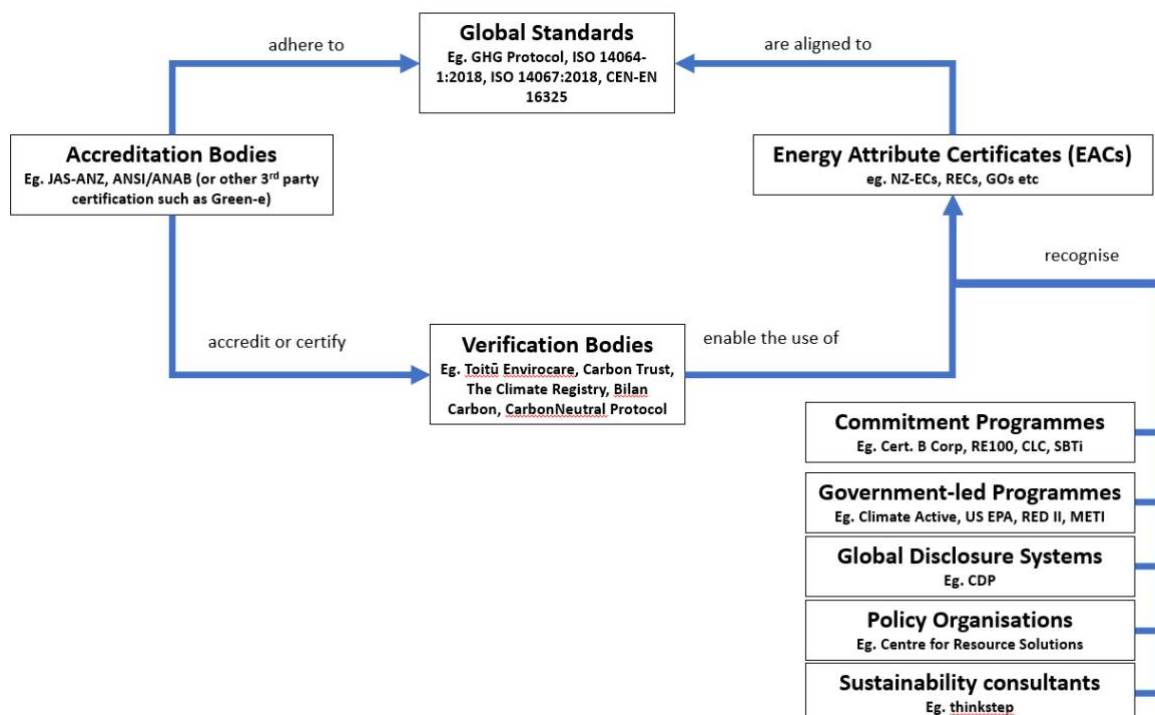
adhere to

Global Standards
Eg. GHG Protocol, ISO 14064-1:2018, ISO 14067:2018, CEN-EN 16325

are aligned to

Accreditation Bodies
Eg. JAS-ANZ, ANSI/ANAB (or other 3$^{rd}$ party certification such as Green-e)

Energy Attribute Certificates (EACs)
eg. NZ-ECs, RECs, GOs etc

recognise

accredit or certify

Verification Bodies
Eg. Toitū Envirocare, Carbon Trust, The Climate Registry, Bilan Carbon, CarbonNeutral Protocol

enable the use of

Commitment Programmes
Eg. Cert. B Corp, RE100, CLC, SBTi

Government-led Programmes
Eg. Climate Active, US EPA, RED II, METI

Global Disclosure Systems
Eg. CDP

Policy Organisations
Eg. Centre for Resource Solutions

Sustainability consultants
Eg. thinkstep